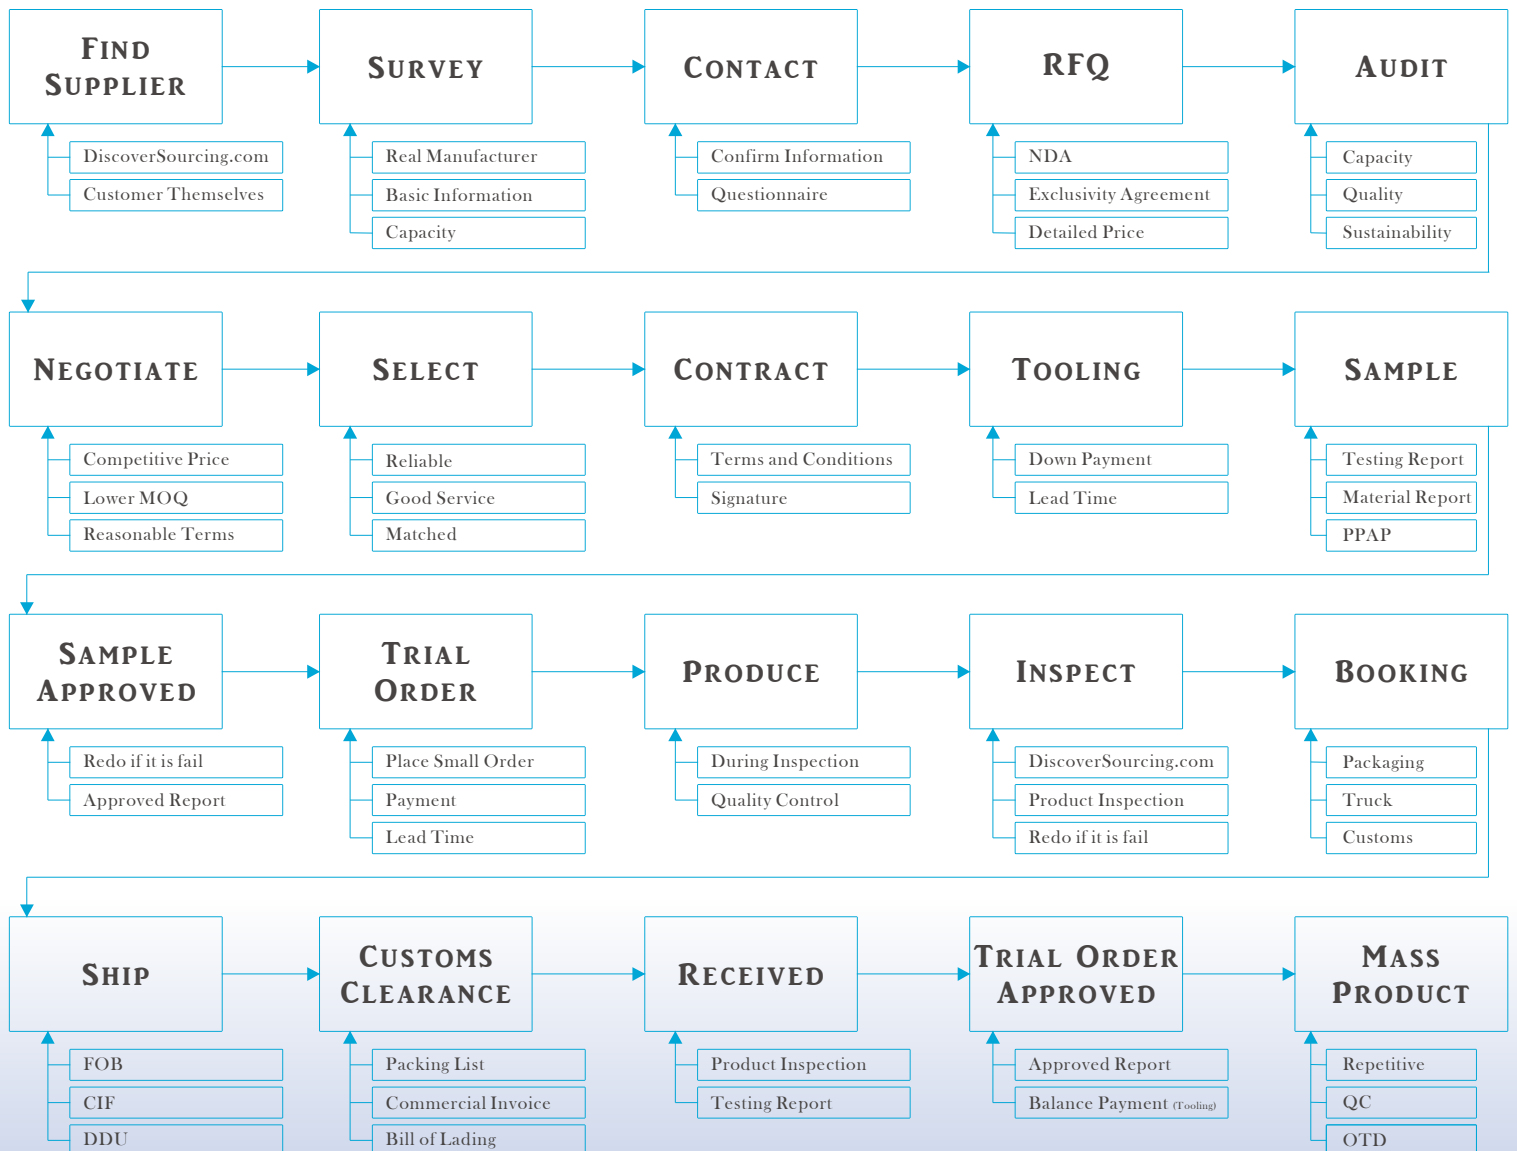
FIND SUPPLIER
DiscoverSourcing.com
Customer Themselves

SURVEY
Real Manufacturer
Basic Information
Capacity

CONTACT
Confirm Information
Questionnaire

RFQ
NDA
Exclusivity Agreement
Detailed Price

AUDIT
Capacity
Quality
Sustainability

NEGOTIATE
Competitive Price
Lower MOQ
Reasonable Terms

SELECT
Reliable
Good Service
Matched

CONTRACT
Terms and Conditions
Signature

TOOLING
Down Payment
Lead Time

SAMPLE
Testing Report
Material Report
PPAP

SAMPLE APPROVED
Redo if it is fail
Approved Report

TRIAL ORDER
Place Small Order
Payment
Lead Time

PRODUCE
During Inspection
Quality Control

INSPECT
DiscoverSourcing.com
Product Inspection
Redo if it is fail

BOOKING
Packaging
Truck
Customs

SHIP
FOB
CIF
DDU

CUSTOMS CLEARANCE
Packing List
Commercial Invoice
Bill of Lading

RECEIVED
Product Inspection
Testing Report

TRIAL ORDER APPROVED
Approved Report
Balance Payment (Tooling)

MASS PRODUCT
Repetitive
QC
OTD